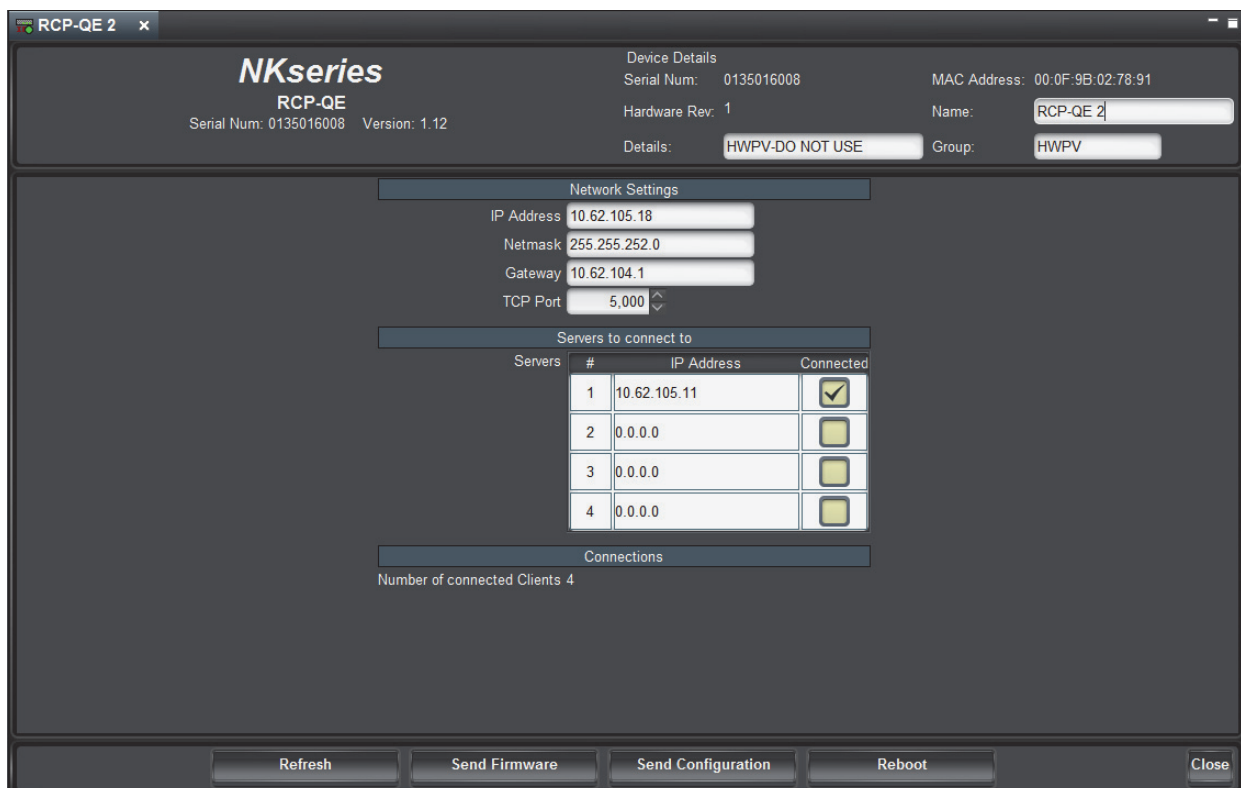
RCP-QE 2 ×

NKseries
RCP-QE
Serial Num: 0135016008 Version: 1.12

Device Details
Serial Num: 0135016008
Hardware Rev: 1
Details: HWPV-DO NOT USE

MAC Address: 00:0F:9B:02:78:91
Name: RCP-QE 2
Group: HWPV

Network Settings
IP Address 10.62.105.18
Netmask 255.255.252.0
Gateway 10.62.104.1
TCP Port 5,000

Servers to connect to
Servers

| # | IP Address | Connected |
|---|---|---|
| 1 | 10.62.105.11 | ✓ |
| 2 | 0.0.0.0 | |
| 3 | 0.0.0.0 | |
| 4 | 0.0.0.0 | |

Connections
Number of connected Clients 4

Refresh Send Firmware Send Configuration Reboot Close